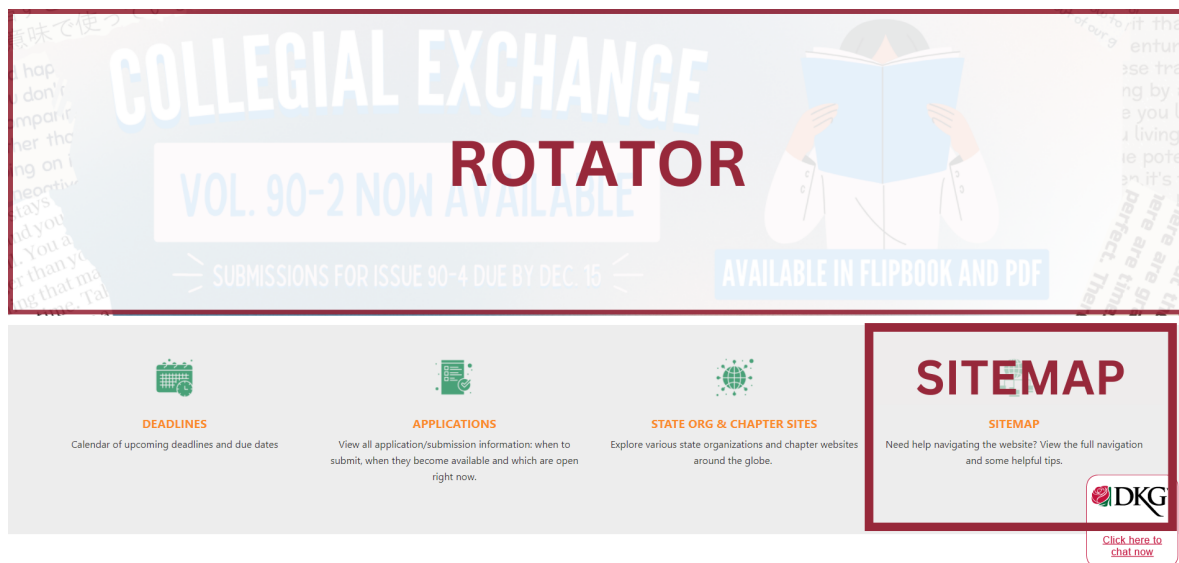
COLLEGIAL EXCHANGE

ROTATOR

VOL. 90-2 NOW AVAILABLE

SUBMISSIONS FOR ISSUE 90-4 DUE BY DEC. 15

AVAILABLE IN FLIPBOOK AND PDF

DEADLINES
Calendar of upcoming deadlines and due dates

APPLICATIONS
View all application/submission information: when to submit, when they become available and which are open right now.

STATE ORG & CHAPTER SITES
Explore various state organizations and chapter websites around the globe.

SITEMAP

SITEMAP
Need help navigating the website? View the full navigation and some helpful tips.

DKG

Click here to chat now